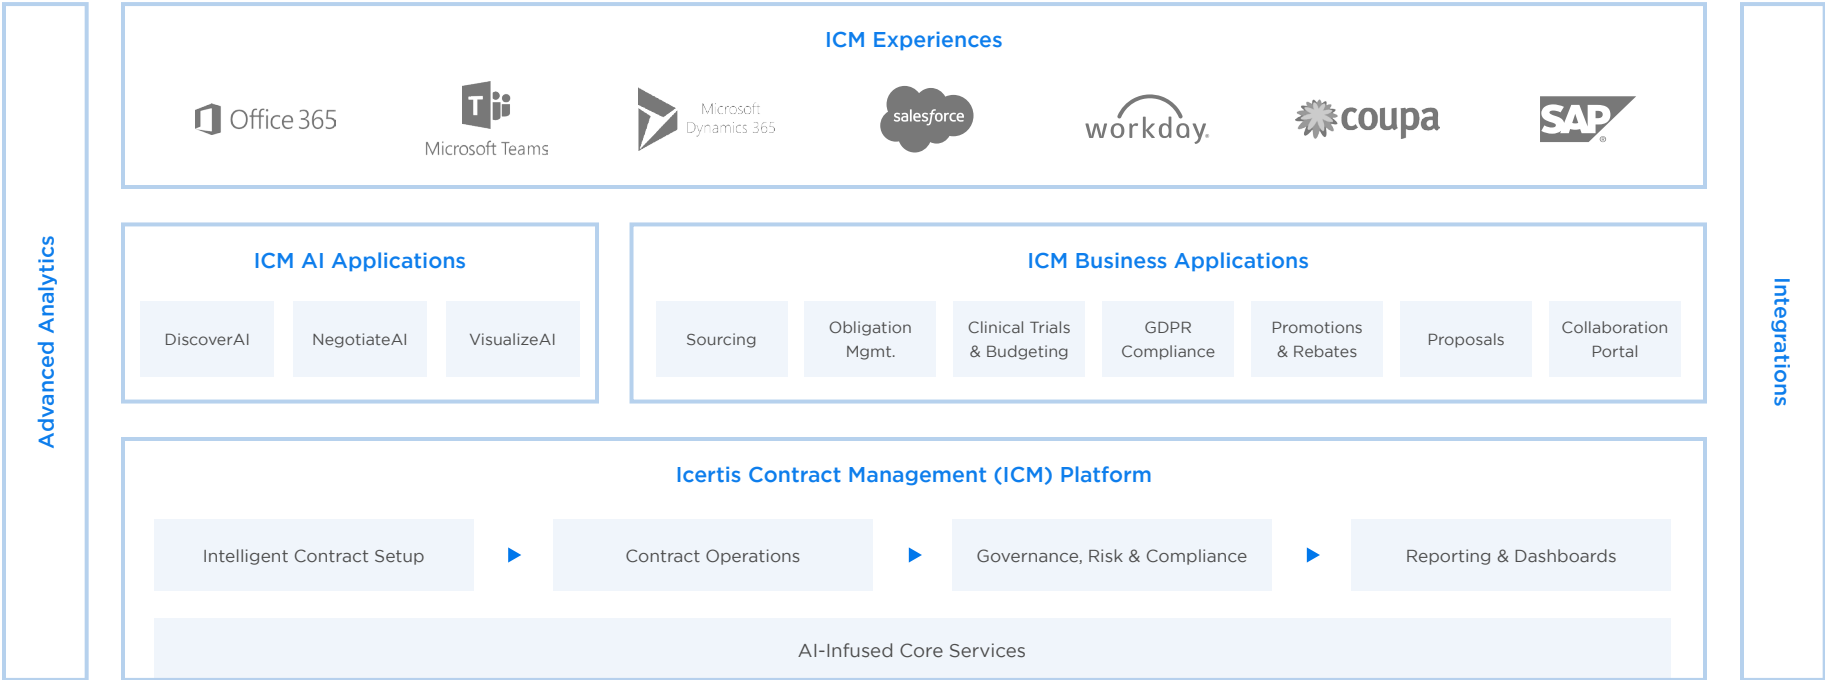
Advanced Analytics

ICM Experiences

Office 365

Microsoft Teams

Microsoft Dynamics 365

salesforce

workday.

coupa

SAP

ICM AI Applications

DiscoverAI

NegotiateAI

VisualizeAI

ICM Business Applications

Sourcing

Obligation Mgmt.

Clinical Trials & Budgeting

GDPR Compliance

Promotions & Rebates

Proposals

Collaboration Portal

Icertis Contract Management (ICM) Platform

Intelligent Contract Setup

Contract Operations

Governance, Risk & Compliance

Reporting & Dashboards

AI-Infused Core Services

Integrations